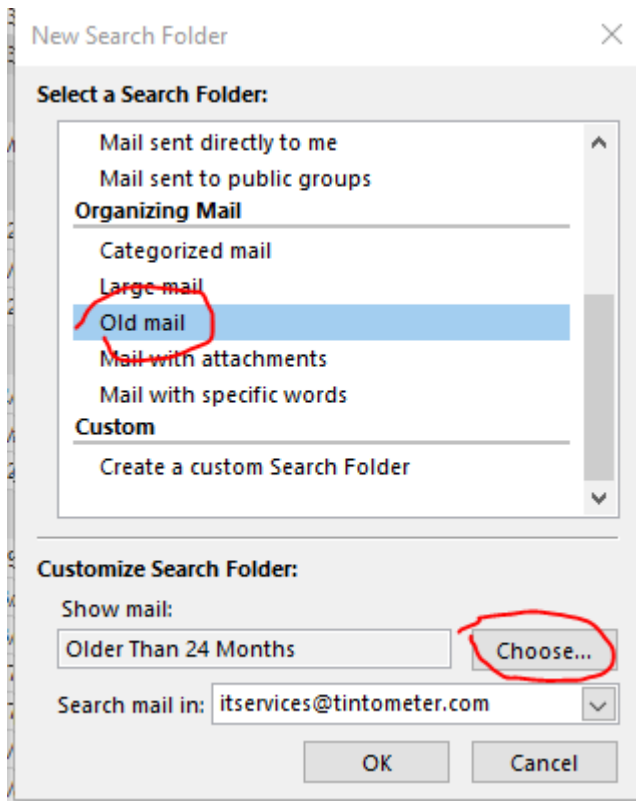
New Search Folder

Select a Search Folder:

Mail sent directly to me
Mail sent to public groups
Organizing Mail
Categorized mail
Large mail
Old mail
Mail with attachments
Mail with specific words
Custom
Create a custom Search Folder

Customize Search Folder:

Show mail:
Older Than 24 Months
Choose...
Search mail in: itservices@tintometer.com

OK
Cancel